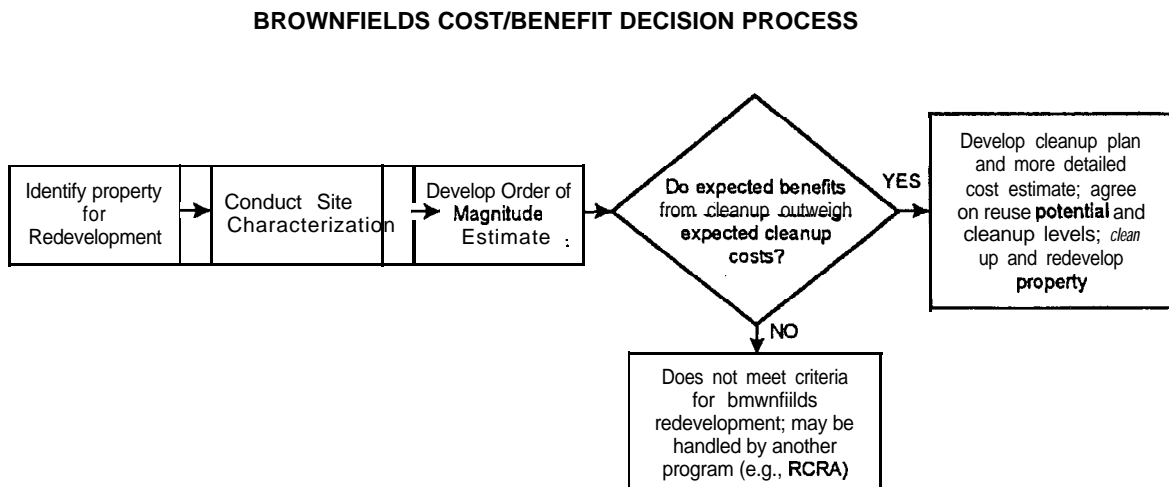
BROWNFIELDS COST/BENEFIT DECISION PROCESS

Identify property for Redevelopment

Conduct Site Characterization

Develop Order of Magnitude Estimate

Do expected benefits from cleanup outweigh expected cleanup costs?

YES

Develop cleanup plan and more detailed cost estimate; agree on reuse potential and cleanup levels; clean up and redevelop property

NO

Does not meet criteria for bmwnfiilds redevelopment; may be handled by another program (e.g., RCRA)